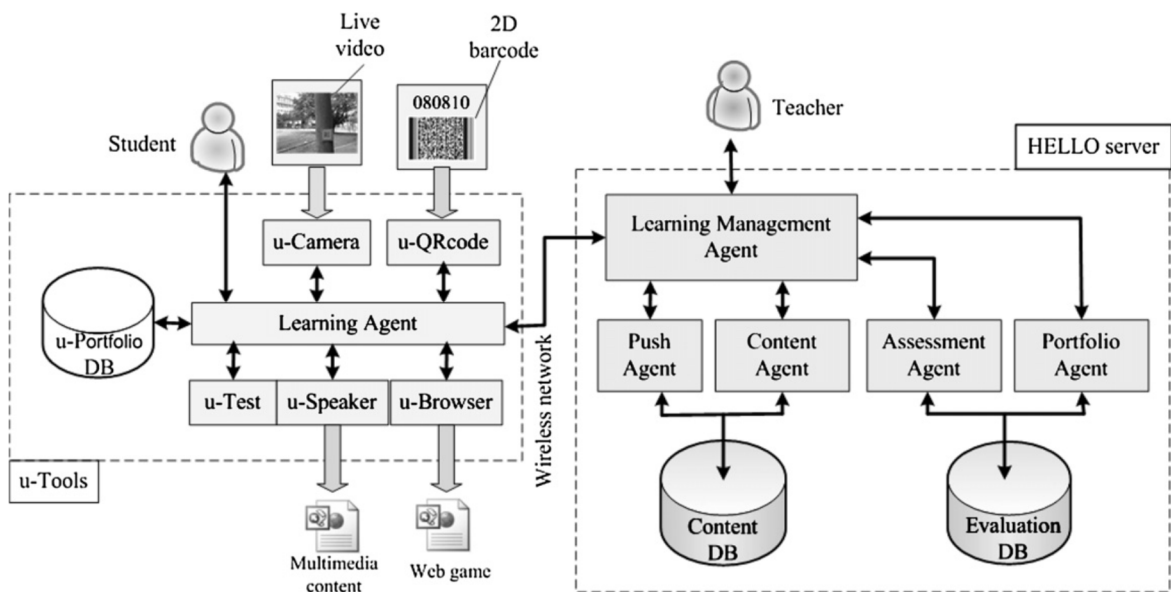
Live video

2D barcode

080810

Student

Teacher

HELLO server

u-Camera

u-QRcode

Learning Management Agent

u-Portfolio DB

Learning Agent

Wireless network

Push Agent

Content Agent

Assessment Agent

Portfolio Agent

u-Test

u-Speaker

u-Browser

u-Tools

Content DB

Evaluation DB

Multimedia content

Web game